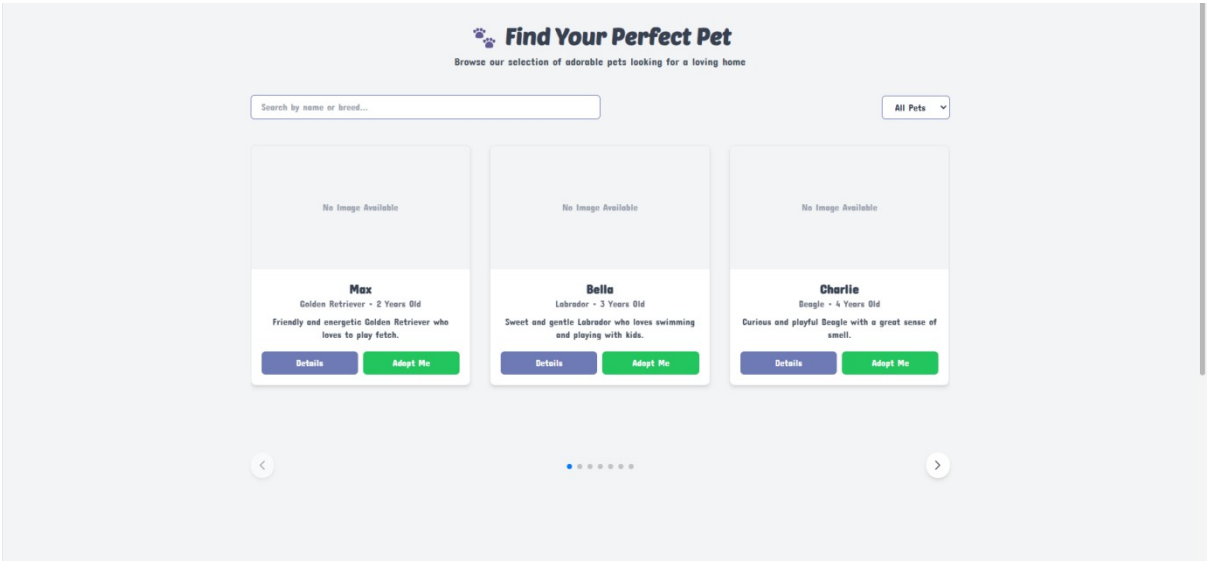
🐾 Find Your Perfect Pet

Browse our selection of adorable pets looking for a loving home

Search by name or breed...

All Pets

No Image Available

Max

Golden Retriever • 2 Years Old

Friendly and energetic Golden Retriever who loves to play fetch.

Details

Adopt Me

No Image Available

Bella

Labrador • 3 Years Old

Sweet and gentle Labrador who loves swimming and playing with kids.

Details

Adopt Me

No Image Available

Charlie

Beagle • 4 Years Old

Curious and playful Beagle with a great sense of smell.

Details

Adopt Me